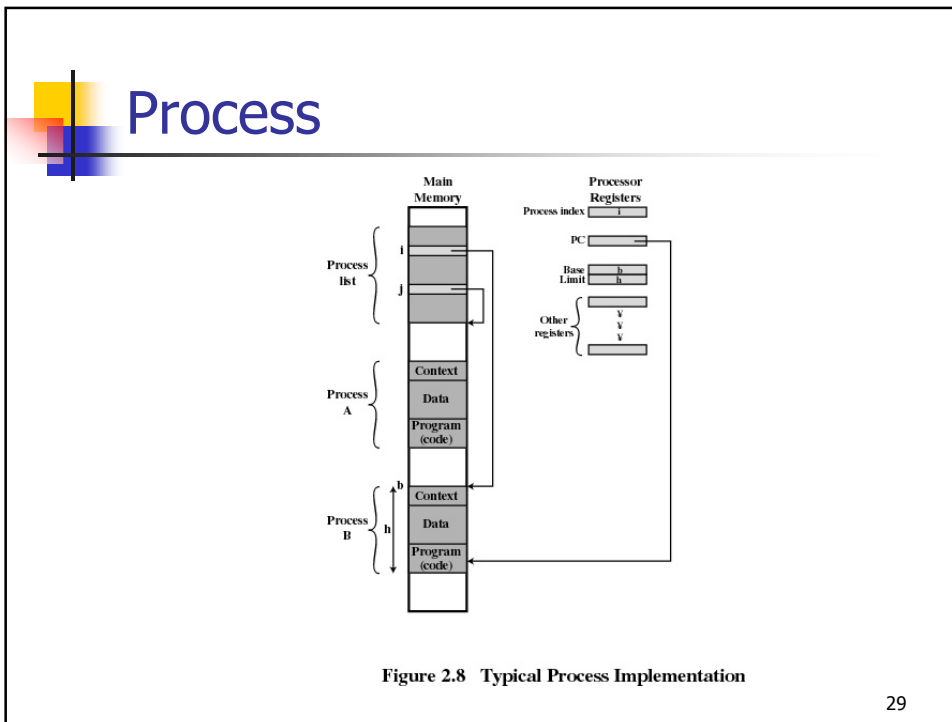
Process

Main Memory

Processor Registers

Process index i

PC

Base b

Limit h

Other registers

¥
¥
¥

Process list

i

j

Process A

Context

Data

Program (code)

Process B

b

h

Context

Data

Program (code)

Figure 2.8 Typical Process Implementation

29